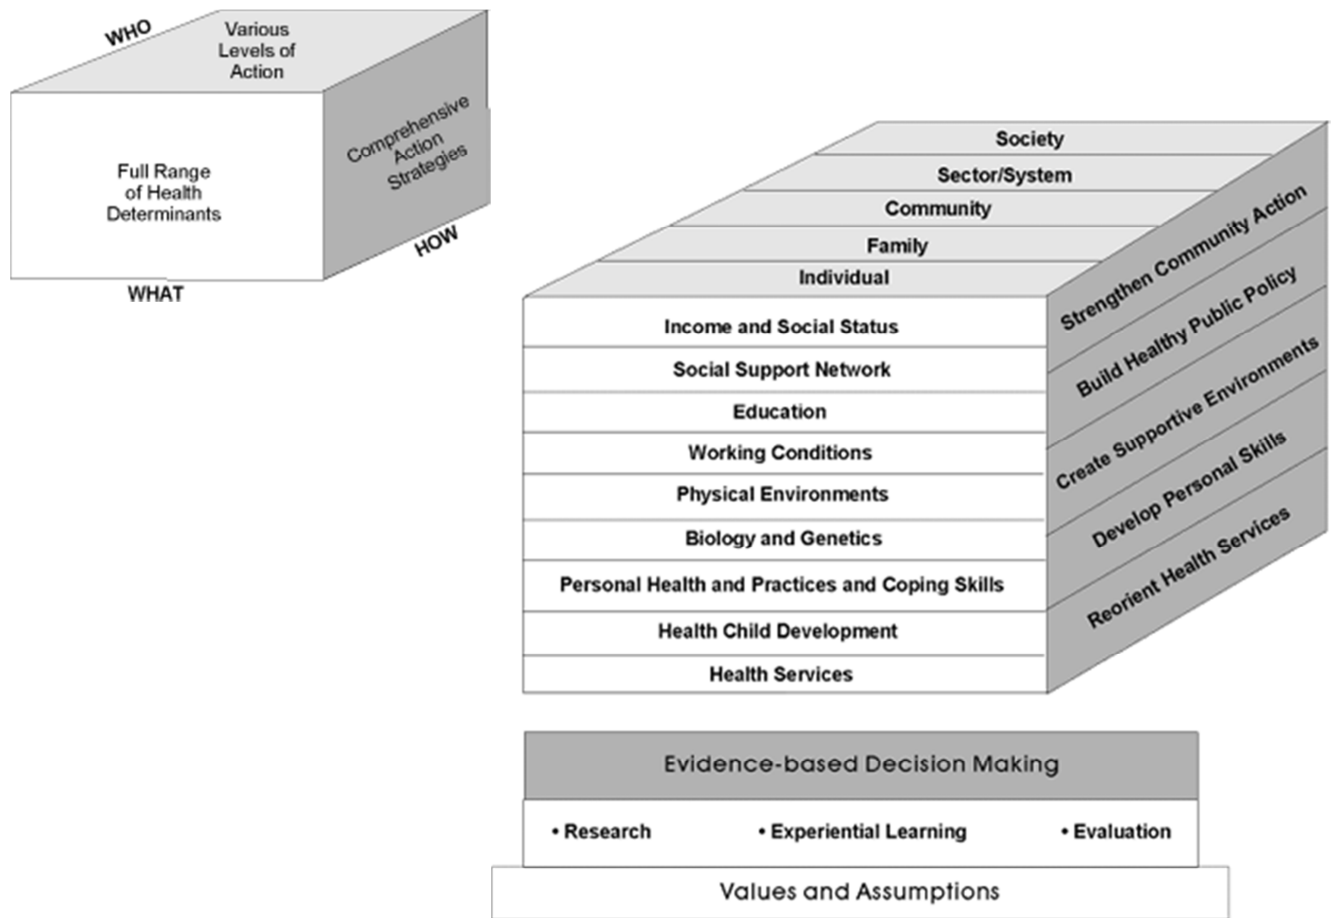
WHO

Various Levels of Action

Full Range of Health Determinants

Comprehensive Action Strategies

HOW

WHAT

Society

Sector/System

Community

Family

Individual

Income and Social Status

Social Support Network

Education

Working Conditions

Physical Environments

Biology and Genetics

Personal Health and Practices and Coping Skills

Health Child Development

Health Services

Strengthen Community Action

Build Healthy Public Policy

Create Supportive Environments

Develop Personal Skills

Reorient Health Services

Evidence-based Decision Making

• Research • Experiential Learning • Evaluation

Values and Assumptions